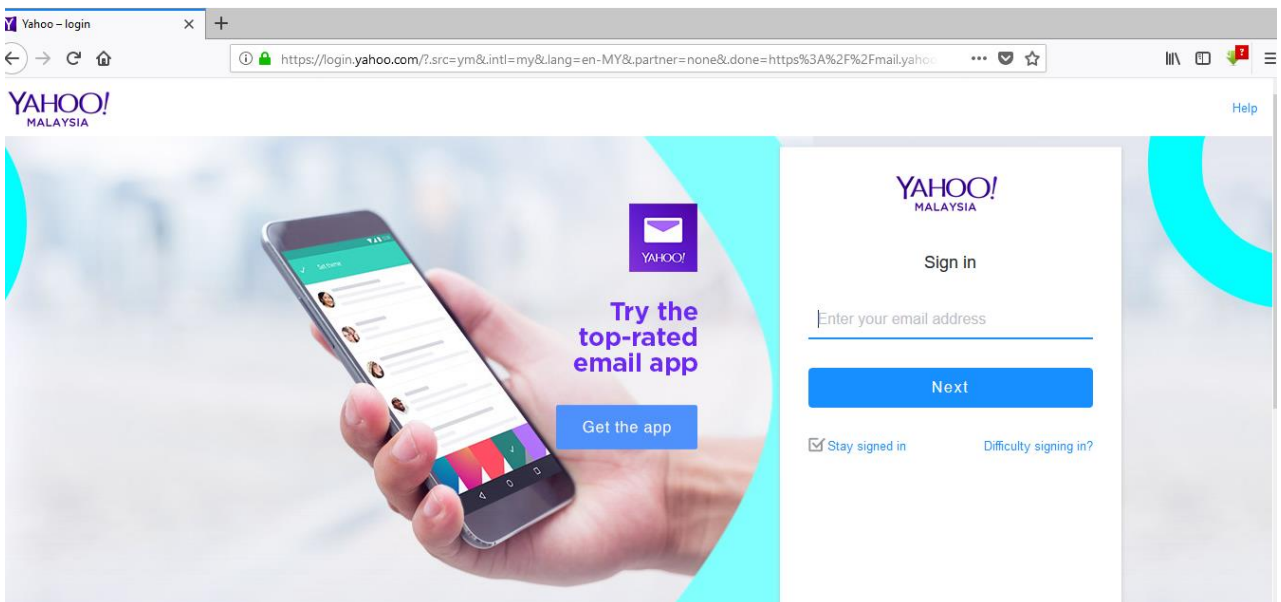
Yahoo – login

https://login.yahoo.com/?.src=ym&.intl=my&.lang=en-MY&.partner=none&.done=https%3A%2F%2Fmail.yaho

YAHOO!
MALAYSIA

Help

YAHOO!

Try the top-rated email app

Get the app

YAHOO!
MALAYSIA

Sign in

Enter your email address

Next

Stay signed in

Difficulty signing in?